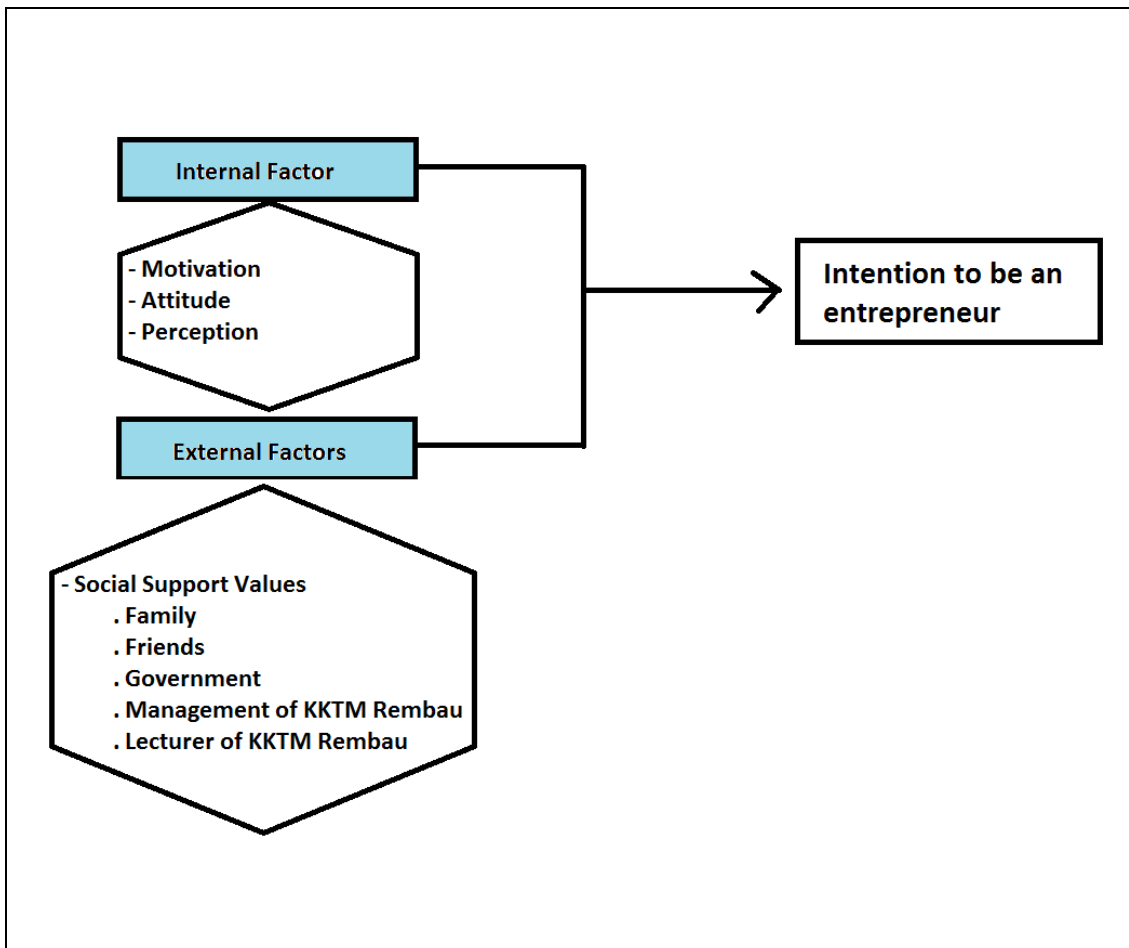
Internal Factor

- Motivation
- Attitude
- Perception

External Factors

- Social Support Values
. Family
. Friends
. Government
. Management of KKTM Rembau
. Lecturer of KKTM Rembau

Intention to be an entrepreneur